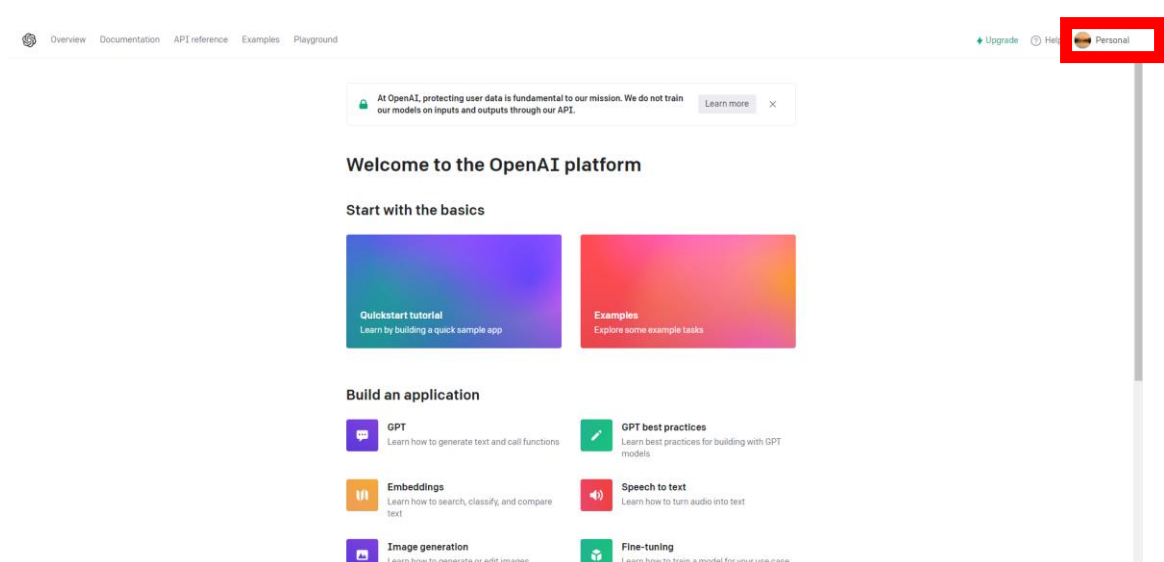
Overview Documentation API reference Examples Playground

Upgrade Help Personal

At OpenAI, protecting user data is fundamental to our mission. We do not train our models on inputs and outputs through our API.

Learn more

Welcome to the OpenAI platform

Start with the basics

Quickstart tutorial
Learn by building a quick sample app

Examples
Explore some example tasks

Build an application

GPT
Learn how to generate text and call functions

GPT best practices
Learn best practices for building with GPT models

Embeddings
Learn how to search, classify, and compare text

Speech to text
Learn how to turn audio into text

Image generation
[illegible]

Fine-tuning
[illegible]